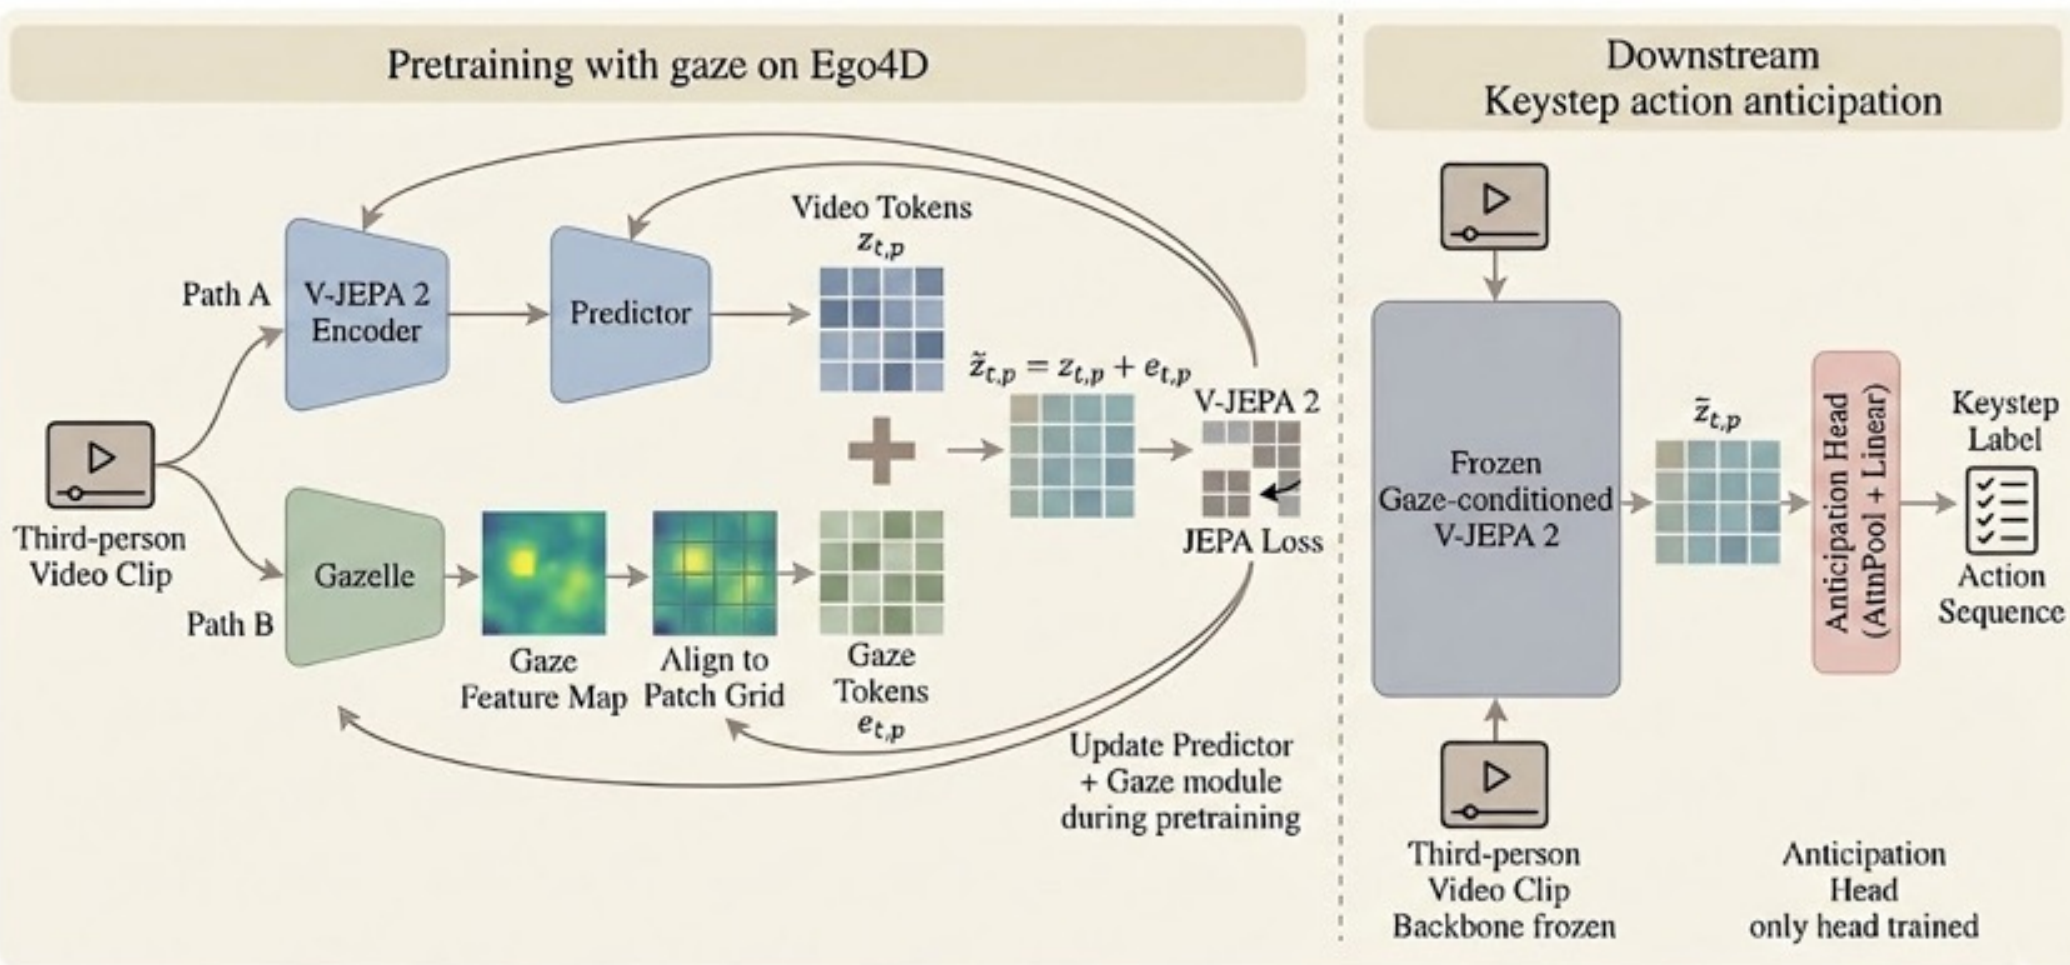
Pretraining with gaze on Ego4D

Downstream
Keystep action anticipation

Video Tokens
$z_{t,p}$

Path A

V-JEPA 2
Encoder

Predictor

$\tilde{z}_{t,p} = z_{t,p} + e_{t,p}$

V-JEPA 2

JEPA Loss

Third-person
Video Clip

Path B

Gazelle

Gaze
Feature Map

Align to
Patch Grid

Gaze
Tokens
$e_{t,p}$

Update Predictor
+ Gaze module
during pretraining

Frozen
Gaze-conditioned
V-JEPA 2

$\tilde{z}_{t,p}$

Anticipation Head
(AttnPool + Linear)

Keystep
Label

Action
Sequence

Third-person
Video Clip
Backbone frozen

Anticipation
Head
only head trained